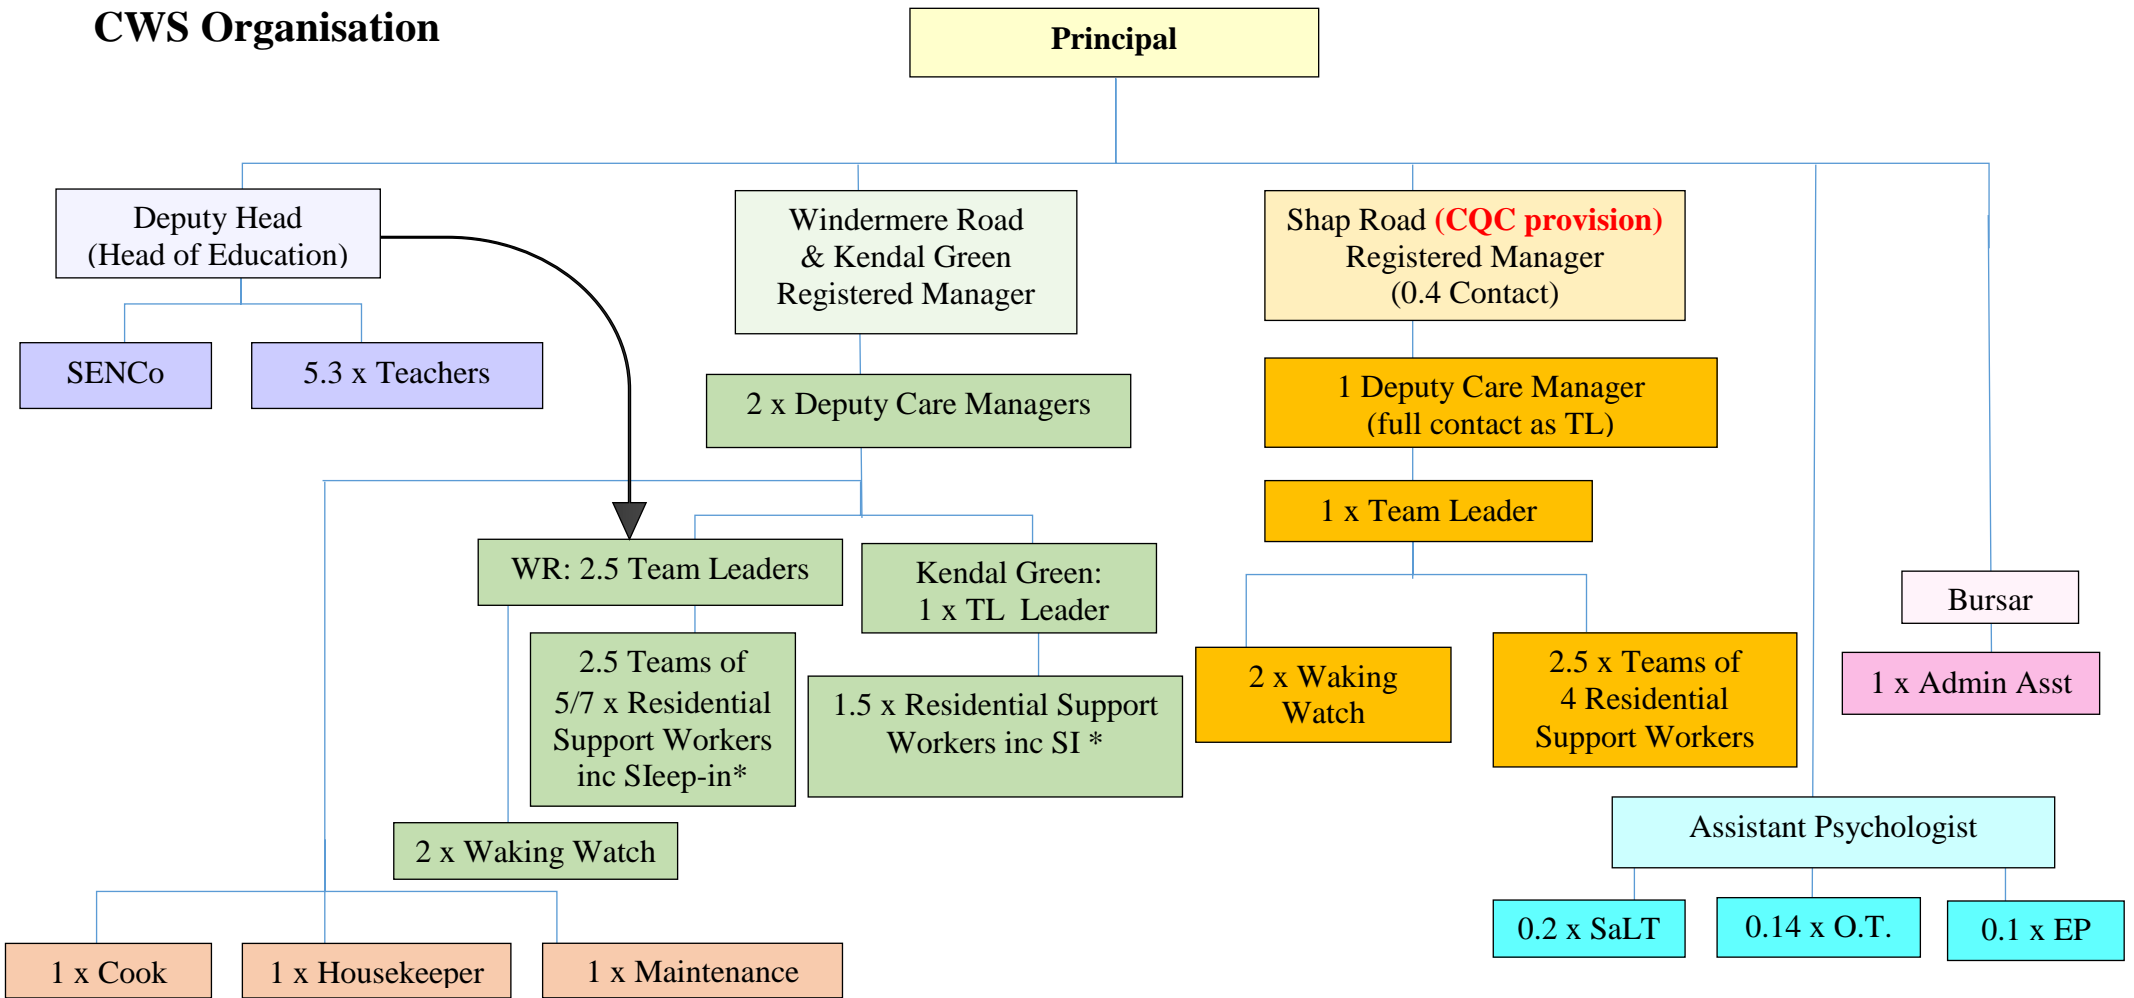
CWS Organisation

Principal

Deputy Head (Head of Education)

SENCo

5.3 x Teachers

Windermere Road & Kendal Green Registered Manager

2 x Deputy Care Managers

WR: 2.5 Team Leaders

Kendal Green: 1 x TL Leader

2.5 Teams of 5/7 x Residential Support Workers inc SIeep-in*

1.5 x Residential Support Workers inc SI *

2 x Waking Watch

Shap Road (CQC provision) Registered Manager (0.4 Contact)

1 Deputy Care Manager (full contact as TL)

1 x Team Leader

2 x Waking Watch

2.5 x Teams of 4 Residential Support Workers

Bursar

1 x Admin Asst

Assistant Psychologist

0.2 x SaLT

0.14 x O.T.

0.1 x EP

1 x Cook

1 x Housekeeper

1 x Maintenance